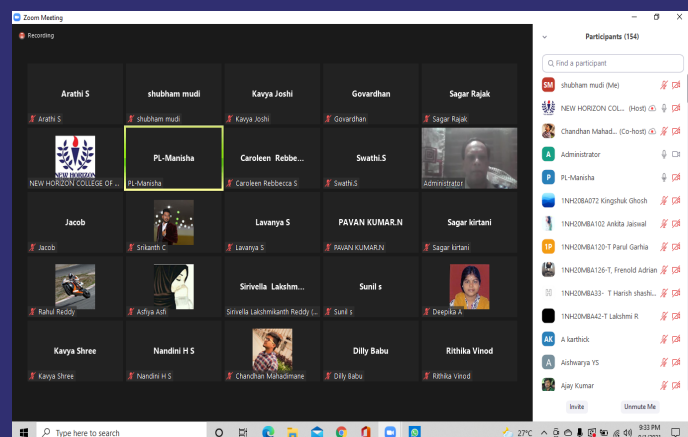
Zoom Meeting

Recording

| Arathi S | shubham mudi | Kavya Joshi | Govardhan | Sagar Rajak |
|---|---|---|---|---|
| Arathi S | shubham mudi | Kavya Joshi | Govardhan | Sagar Rajak |
| NEW HORIZON COLLEGE OF... | PL-Manisha | Caroleen Rebbe... | Swathi.S | |
| NEW HORIZON COLLEGE OF | PL-Manisha | Caroleen Rebbecca S | Swathi.S | Administrator |
| Jacob | | Lavanya S | PAVAN KUMAR.N | Sagar kirtani |
| Jacob | Srikanth C | Lavanya S | PAVAN KUMAR.N | Sagar kirtani |
| | | Sirivella Lakshm... | Sunil s | |
| Rahul Reddy | Asfiya Asfi | Sirivella Lakshmikanth Reddy (... | Sunil s | Deepika A |
| Kavya Shree | Nandini H S | | Dilly Babu | Rithika Vinod |
| Kavya Shree | Nandini H S | Chandhan Mahadimane | Dilly Babu | Rithika Vinod |

Participants (154)

Find a participant

SM shubham mudi (Me)
NEW HORIZON COL... (Host)
Chandhan Mahad... (Co-host)
A Administrator
P PL-Manisha
1NH20BA072 Kingshuk Ghosh
1NH20MBA102 Ankita Jaiswal
1P 1NH20MBA120-T Parul Garhia
1NH20MBA126-T, Frenold Adrian
1NH20MBA33- T Harish shashi...
1NH20MBA42-T Lakshmi R
AK A karthick
A Aishwarya YS
Ajay Kumar

Invite
Unmute Me

Type here to search

27°C
9:33 PM